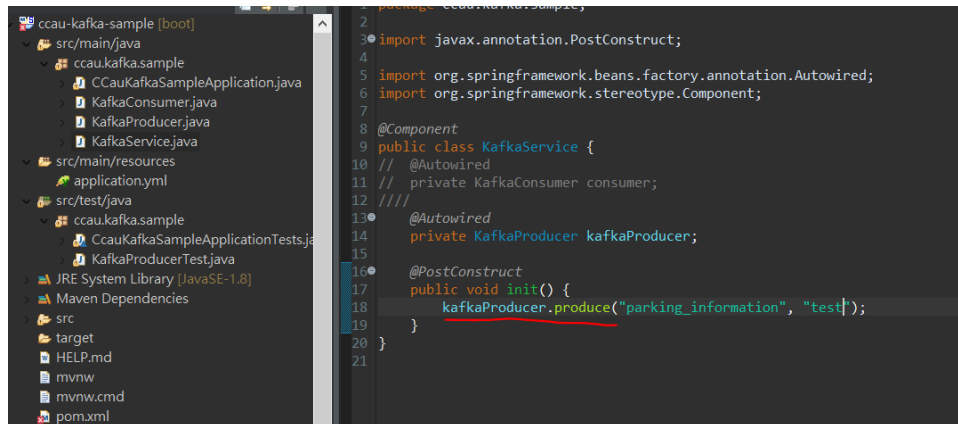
ccau-kafka-sample [boot]
src/main/java
ccau.kafka.sample
CCauKafkaSampleApplication.java
KafkaConsumer.java
KafkaProducer.java
KafkaService.java
src/main/resources
application.yml
src/test/java
ccau.kafka.sample
CcauKafkaSampleApplicationTests.ja
KafkaProducerTest.java
JRE System Library [JavaSE-1.8]
Maven Dependencies
src
target
HELP.md
mvnw
mvnw.cmd
pom.xml

1 package ccau.kafka.sample;
2
3 import javax.annotation.PostConstruct;
4
5 import org.springframework.beans.factory.annotation.Autowired;
6 import org.springframework.stereotype.Component;
7
8 @Component
9 public class KafkaService {
10 //  @Autowired
11 //  private KafkaConsumer consumer;
12 ////
13     @Autowired
14     private KafkaProducer kafkaProducer;
15
16     @PostConstruct
17     public void init() {
18         kafkaProducer.produce("parking_information", "test");
19     }
20 }
21